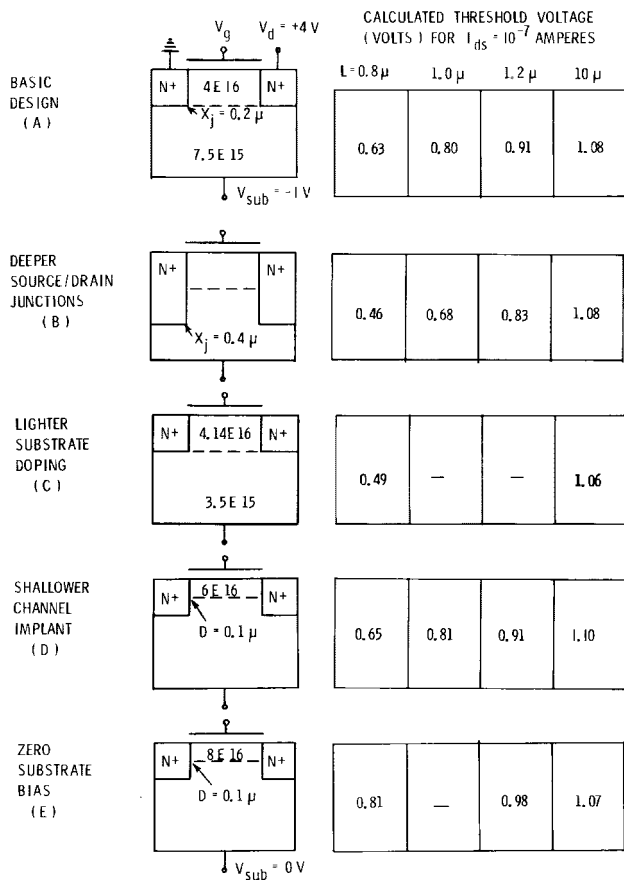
$V_g$ $V_d = +4$ V

CALCULATED THRESHOLD VOLTAGE (VOLTS) FOR $I_{ds} = 10^{-7}$ AMPERES

BASIC DESIGN (A)

N+ 4E16 N+

$X_j = 0.2\ \mu$

7.5E15

$V_{sub} = -1$ V

| L = 0.8 μ | 1.0 μ | 1.2 μ | 10 μ |
|---|---|---|---|
| 0.63 | 0.80 | 0.91 | 1.08 |

DEEPER SOURCE/DRAIN JUNCTIONS (B)

N+ N+

$X_j = 0.4\ \mu$

| 0.46 | 0.68 | 0.83 | 1.08 |
|---|---|---|---|

LIGHTER SUBSTRATE DOPING (C)

N+ 4.14E16 N+

3.5E15

| 0.49 | — | — | 1.06 |
|---|---|---|---|

SHALLOWER CHANNEL IMPLANT (D)

N+ 6E16 N+

D = 0.1 μ

| 0.65 | 0.81 | 0.91 | 1.10 |
|---|---|---|---|

ZERO SUBSTRATE BIAS (E)

N+ 8E16 N+

D = 0.1 μ

$V_{sub} = 0$ V

| 0.81 | — | 0.98 | 1.07 |
|---|---|---|---|